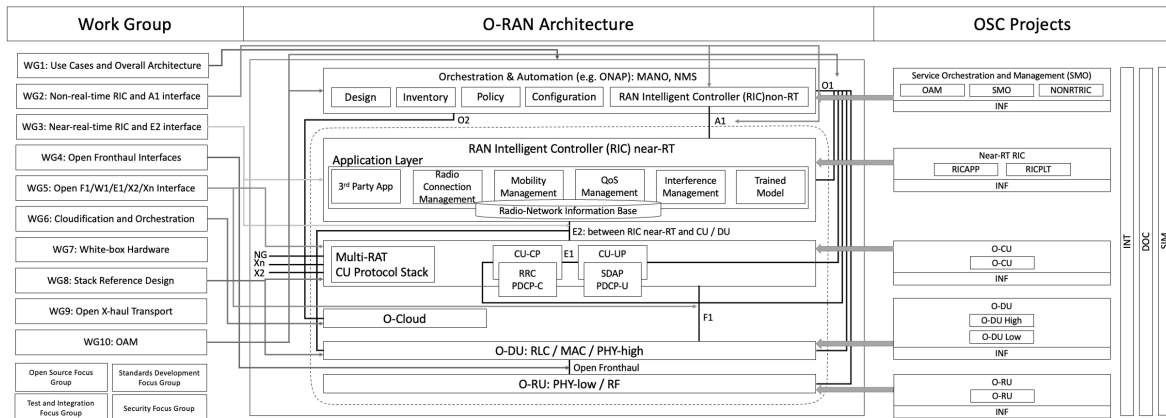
Work Group

O-RAN Architecture

OSC Projects

WG1: Use Cases and Overall Architecture

WG2: Non-real-time RIC and A1 interface

WG3: Near-real-time RIC and E2 interface

WG4: Open Fronthaul Interfaces

WG5: Open F1/W1/E1/X2/Xn Interface

WG6: Cloudification and Orchestration

WG7: White-box Hardware

WG8: Stack Reference Design

WG9: Open X-haul Transport

WG10: OAM

Open Source Focus Group

Standards Development Focus Group

Test and Integration Focus Group

Security Focus Group

Orchestration & Automation (e.g. ONAP): MANO, NMS

Design

Inventory

Policy

Configuration

RAN Intelligent Controller (RIC)non-RT

O1

O2

A1

RAN Intelligent Controller (RIC) near-RT

Application Layer

3rd Party App

Radio Connection Management

Mobility Management

QoS Management

Interference Management

Trained Model

Radio-Network Information Base

E2: between RIC near-RT and CU / DU

NG
Xn
X2

Multi-RAT CU Protocol Stack

CU-CP

E1

CU-UP

RRC
PDCP-C

SDAP
PDCP-U

F1

O-Cloud

O-DU: RLC / MAC / PHY-high

Open Fronthaul

O-RU: PHY-low / RF

Service Orchestration and Management (SMO)

OAM

SMO

NONRTRIC

INF

Near-RT RIC

RICAPP

RICPLT

INF

O-CU

O-CU

INF

O-DU

O-DU High

O-DU Low

INF

O-RU

O-RU

INF

INT

DOC

SIM